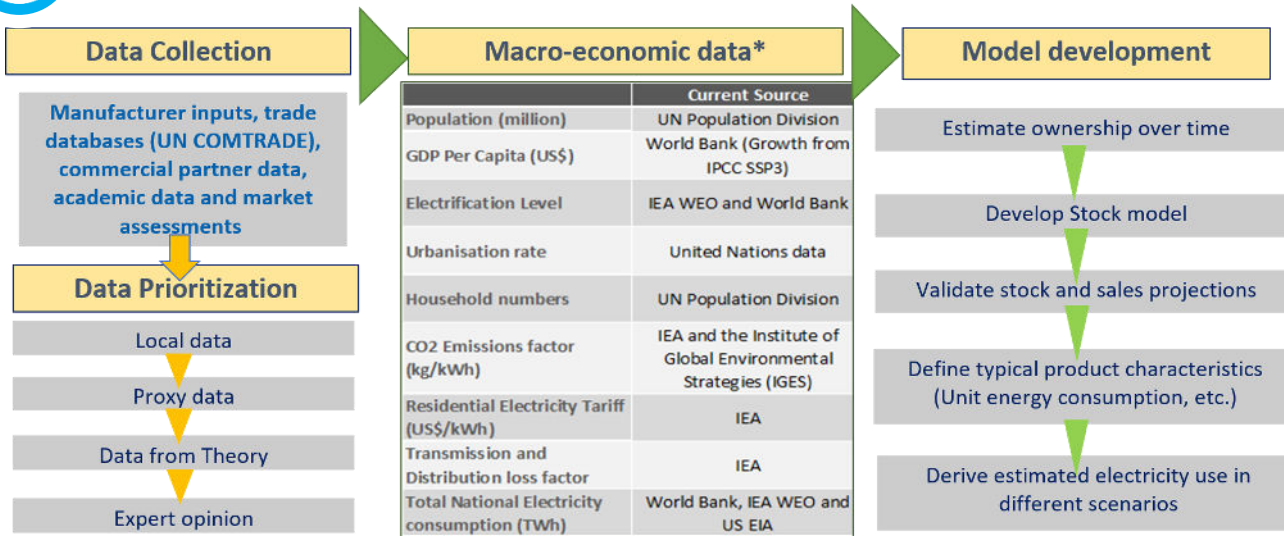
Data Collection

Manufacturer inputs, trade databases (UN COMTRADE), commercial partner data, academic data and market assessments

Data Prioritization

Local data

Proxy data

Data from Theory

Expert opinion

Macro-economic data*

| | Current Source |
|---|---|
| Population (million) | UN Population Division |
| GDP Per Capita (US$) | World Bank (Growth from IPCC SSP3) |
| Electrification Level | IEA WEO and World Bank |
| Urbanisation rate | United Nations data |
| Household numbers | UN Population Division |
| CO2 Emissions factor (kg/kWh) | IEA and the Institute of Global Environmental Strategies (IGES) |
| Residential Electricity Tariff (US$/kWh) | IEA |
| Transmission and Distribution loss factor | IEA |
| Total National Electricity consumption (TWh) | World Bank, IEA WEO and US EIA |

Model development

Estimate ownership over time

Develop Stock model

Validate stock and sales projections

Define typical product characteristics (Unit energy consumption, etc.)

Derive estimated electricity use in different scenarios